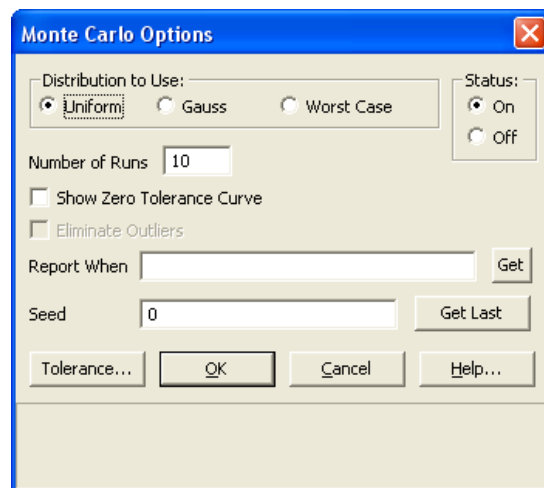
Monte Carlo Options

Distribution to Use:
Uniform
Gauss
Worst Case

Status:
On
Off

Number of Runs 10

Show Zero Tolerance Curve

Eliminate Outliers

Report When
Get

Seed 0
Get Last

Tolerance...
OK
Cancel
Help...